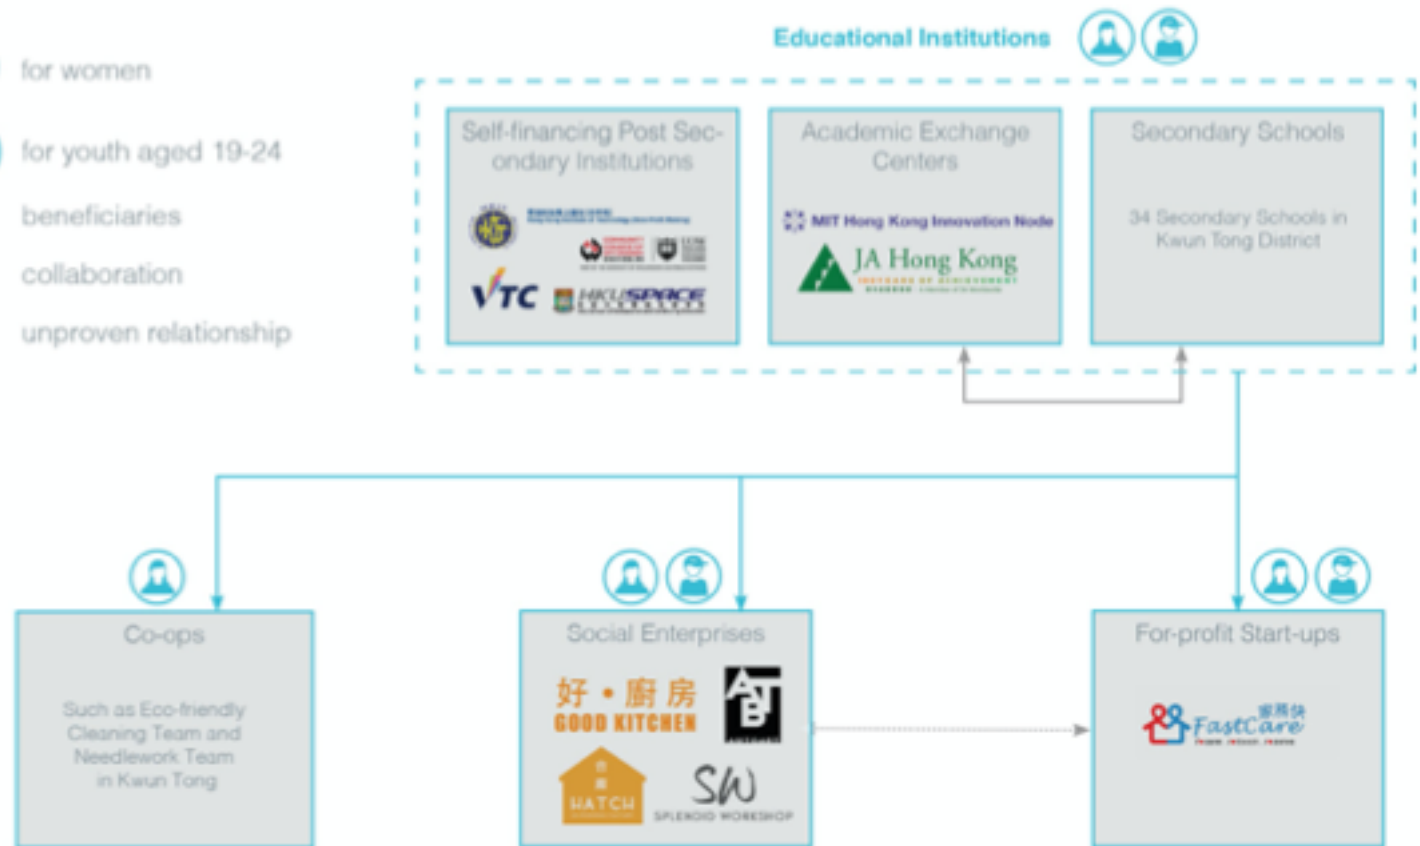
for women

for youth aged 19-24

beneficiaries

collaboration

unproven relationship

Educational Institutions

Self-financing Post Secondary Institutions

VTC

HKU SPACE

Academic Exchange Centers

MIT Hong Kong Innovation Node

JA Hong Kong

Secondary Schools

34 Secondary Schools in Kwun Tong District

Co-ops

Such as Eco-friendly Cleaning Team and Needlework Team in Kwun Tong

Social Enterprises

好・廚房
GOOD KITCHEN

HATCH

SW
SPLENDID WORKSHOP

For-profit Start-ups

FastCare 家務快